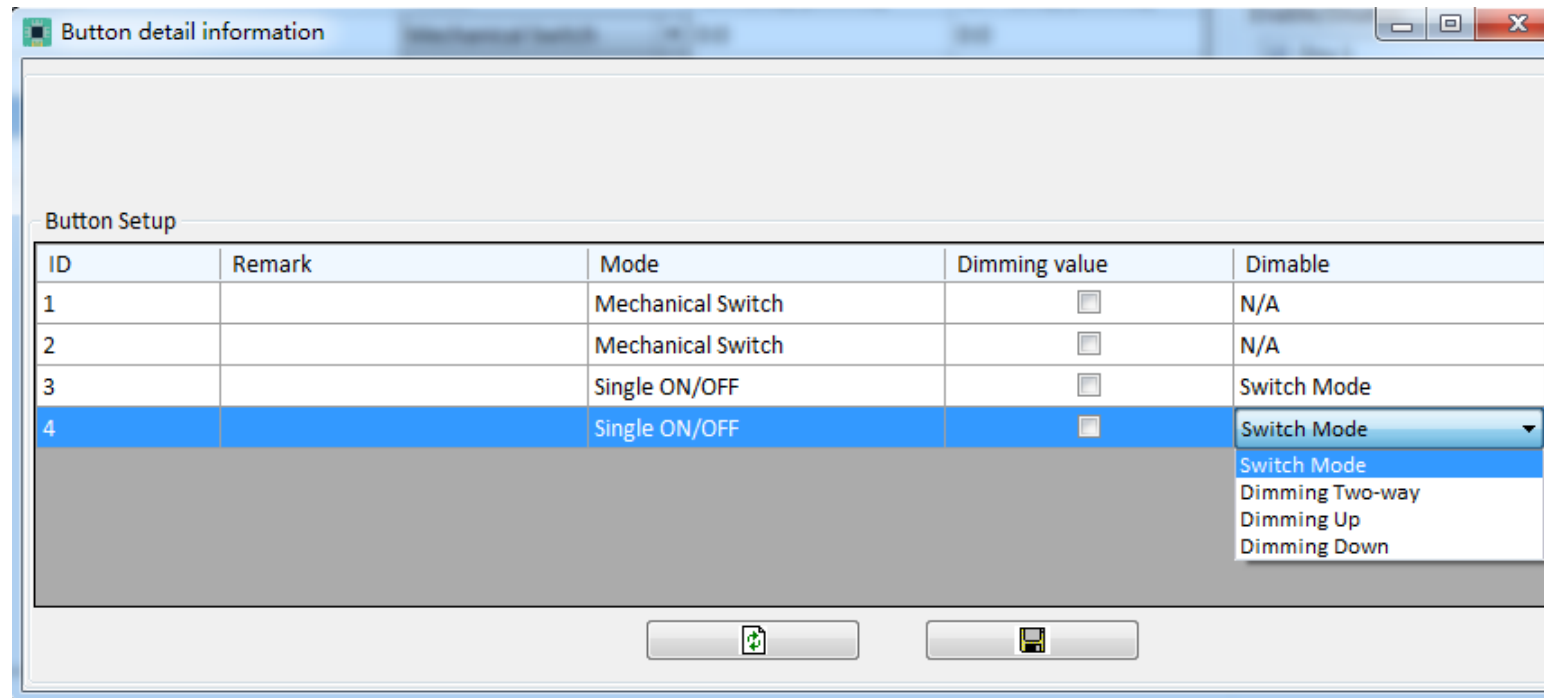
Button detail information

Button Setup

| ID | Remark | Mode | Dimming value | Dimable |
|---|---|---|---|---|
| 1 | | Mechanical Switch | | N/A |
| 2 | | Mechanical Switch | | N/A |
| 3 | | Single ON/OFF | | Switch Mode |
| 4 | | Single ON/OFF | | Switch Mode |

Switch Mode
Dimming Two-way
Dimming Up
Dimming Down